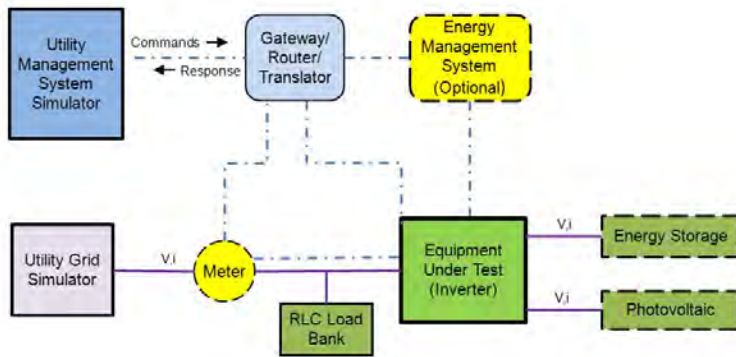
Utility Management System Simulator

Commands →

← Response

Gateway/ Router/ Translator

Energy Management System (Optional)

Utility Grid Simulator

V,i

Meter

Equipment Under Test (Inverter)

V,i

Energy Storage

V,i

Photovoltaic

RLC Load Bank